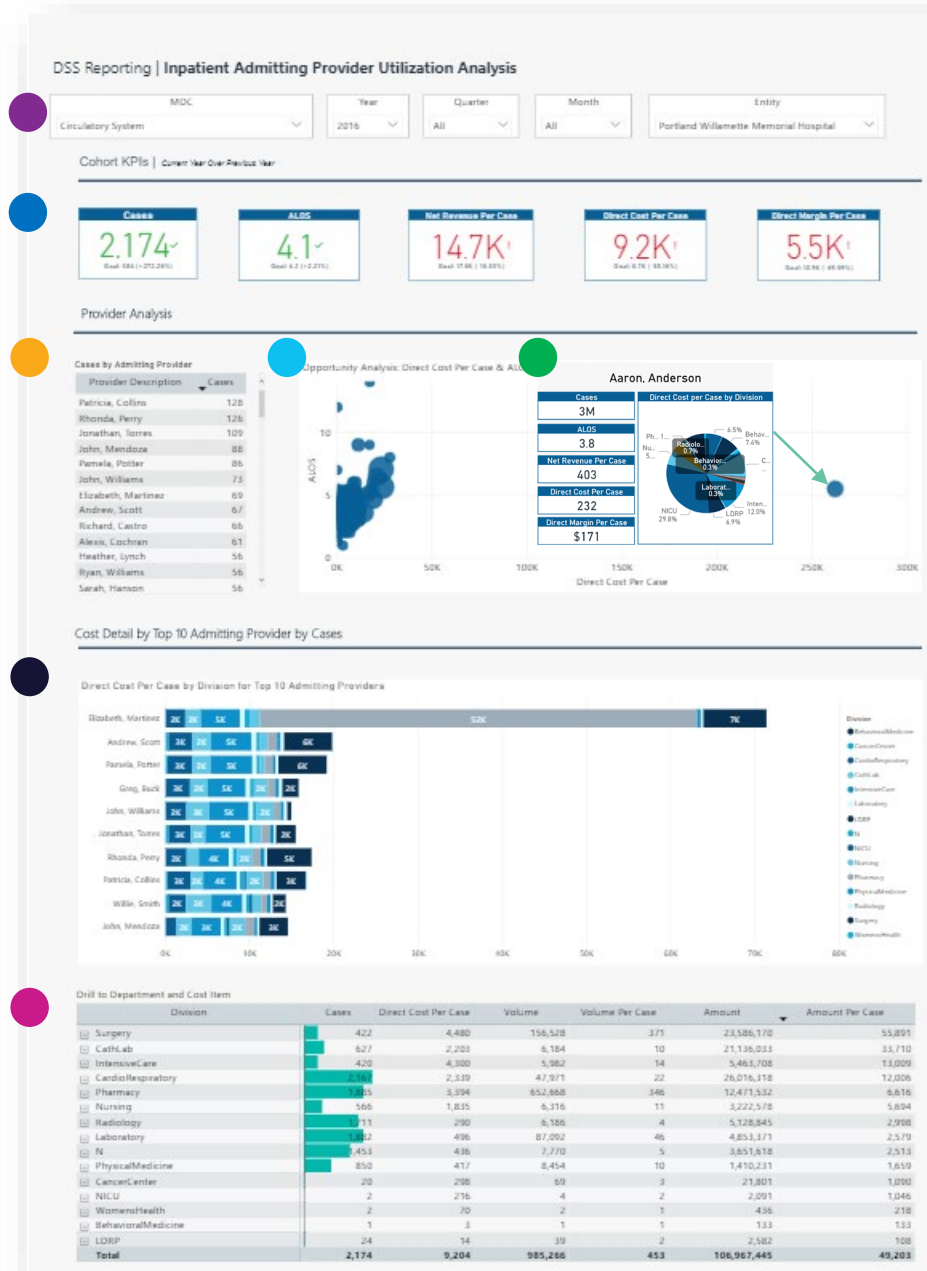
DSS Reporting | Inpatient Admitting Provider Utilization Analysis

| MDC | Year | Quarter | Month | Entity |
|---|---|---|---|---|
| Circulatory System | 2016 | All | All | Portland Willamette Memorial Hospital |

Cohort KPIs | Current Year Over Previous Year

Cases
2,174
Goal: 184 (+272.26%)

ALOS
4.1
Goal: 4.2 (+2.21%)

Net Revenue Per Case
14.7K
Goal: 17.6K (-16.35%)

Direct Cost Per Case
9.2K
Goal: 6.7K (-38.18%)

Direct Margin Per Case
5.5K
Goal: 10.9K (-49.09%)

Provider Analysis

Cases by Admitting Provider

| Provider Description | Cases |
|---|---|
| Patricia, Collins | 128 |
| Rhonda, Perry | 126 |
| Jonathan, Torres | 109 |
| John, Mendoza | 88 |
| Pamela, Potter | 86 |
| John, Williams | 73 |
| Elizabeth, Martinez | 69 |
| Andrew, Scott | 67 |
| Richard, Castro | 66 |
| Alexis, Cochran | 61 |
| Heather, Lynch | 56 |
| Ryan, Williams | 56 |
| Sarah, Hanson | 56 |

Opportunity Analysis: Direct Cost Per Case & ALOS

ALOS
10
5
0
0K 50K 100K 150K 200K 250K 300K
Direct Cost Per Case

Aaron, Anderson
Cases
3M
ALOS
3.8
Net Revenue Per Case
403
Direct Cost Per Case
232
Direct Margin Per Case
$171

Direct Cost per Case by Division
6.5%
Behav... 7.4%
Ph... 1...
Radiolo... 0.7%
Nu... 5...
Behavior... 0.3%
C...
Laborat... 0.3%
Inten... 12.0%
NICU 29.8%
LDRP 6.9%

Cost Detail by Top 10 Admitting Provider by Cases

Direct Cost Per Case by Division for Top 10 Admitting Providers

Elizabeth, Martinez 2K 3K 5K 52K 7K
Andrew, Scott 3K 2K 5K 6K
Pamela, Potter 3K 2K 5K 6K
Greg, Buck 3K 2K 5K 2K
John, Williams 3K 2K 5K 2K
Jonathan, Torres 3K 2K 5K 2K
Rhonda, Perry 2K 4K 2K 5K
Patricia, Collins 3K 2K 4K 2K 2K
Willie, Smith 2K 3K 4K 2K
John, Mendoza 2K 3K 3K 2K
0K 10K 20K 30K 40K 50K 60K 70K 80K

Division
BehavioralMedicine
CancerCenter
CardioRespiratory
CathLab
IntensiveCare
Laboratory
LDRP
N
NICU
Nursing
Pharmacy
PhysicalMedicine
Radiology
Surgery
WomensHealth

Drill to Department and Cost Item

| Division | Cases | Direct Cost Per Case | Volume | Volume Per Case | Amount | Amount Per Case |
|---|---|---|---|---|---|---|
| Surgery | 422 | 4,480 | 156,528 | 371 | 23,586,170 | 55,891 |
| CathLab | 627 | 2,203 | 6,184 | 10 | 21,136,033 | 33,710 |
| IntensiveCare | 420 | 4,300 | 5,982 | 14 | 5,463,708 | 13,009 |
| CardioRespiratory | 2,167 | 2,339 | 47,971 | 22 | 26,016,318 | 12,006 |
| Pharmacy | 1,885 | 3,394 | 652,668 | 346 | 12,471,532 | 6,616 |
| Nursing | 566 | 1,835 | 6,316 | 11 | 3,222,578 | 5,694 |
| Radiology | 1,711 | 290 | 6,186 | 4 | 5,128,845 | 2,998 |
| Laboratory | 1,882 | 496 | 87,092 | 46 | 4,853,371 | 2,579 |
| N | 1,453 | 436 | 7,770 | 5 | 3,651,618 | 2,513 |
| PhysicalMedicine | 850 | 417 | 8,454 | 10 | 1,410,231 | 1,659 |
| CancerCenter | 20 | 298 | 69 | 3 | 21,801 | 1,090 |
| NICU | 2 | 216 | 4 | 2 | 2,091 | 1,046 |
| WomensHealth | 2 | 70 | 2 | 1 | 436 | 218 |
| BehavioralMedicine | 1 | 3 | 1 | 1 | 133 | 133 |
| LDRP | 24 | 14 | 39 | 2 | 2,582 | 108 |
| Total | 2,174 | 9,204 | 985,266 | 453 | 106,967,445 | 49,203 |